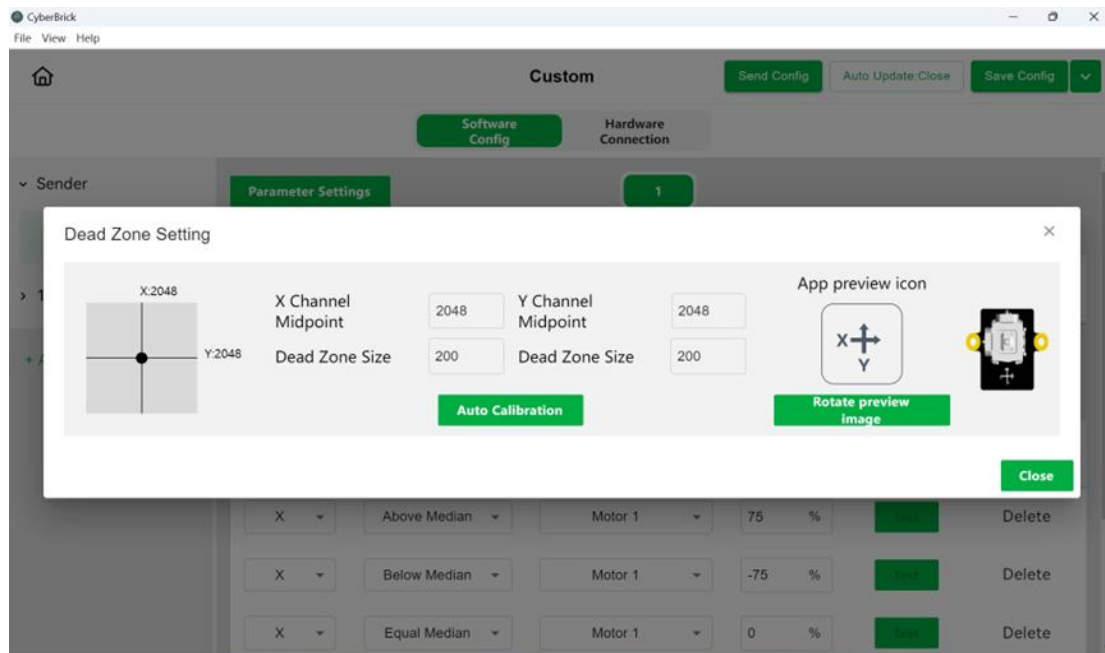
CyberBrick
File View Help

Custom

Send Config
Auto Update:Close
Save Config

Software Config
Hardware Connection

Sender

Parameter Settings
1

Dead Zone Setting

X:2048
Y:2048

X Channel Midpoint
2048
Y Channel Midpoint
2048
Dead Zone Size
200
Dead Zone Size
200

Auto Calibration

App preview icon
X
Y

Rotate preview image

Close

| X | Above Median | Motor 1 | 75 | % | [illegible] | Delete |
|---|---|---|---|---|---|---|
| X | Below Median | Motor 1 | -75 | % | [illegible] | Delete |
| X | Equal Median | Motor 1 | 0 | % | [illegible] | Delete |